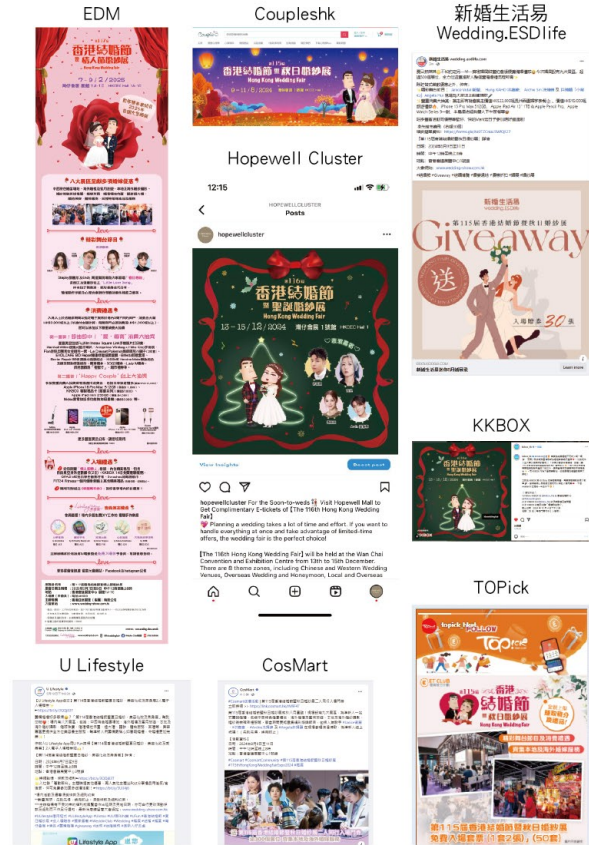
EDM

香港結婚節 暨 情人節婚展

Coupleshk

香港結婚節 暨 秋日婚紗展

Hong Kong Wedding Fair

新婚生活易

Wedding.ESDlife

第115屆香港結婚節暨秋日婚紗展

Giveaway

送

入場券 30 張

Hopewell Cluster

12:15

HOPEWELLCLUSTER

Posts

hopewellcluster

香港結婚節 暨 聖誕婚紗展

Hong Kong Wedding Fair

13 - 15 / 12 / 2024

灣仔會展 1號館

View Insights

Boost post

hopewellcluster For the Soon-to-weds Visit Hopewell Mall to Get Complimentary E-tickets of [The 116th Hong Kong Wedding Fair]

Planning a wedding takes a lot of time and effort. If you want to handle everything all at once and take advantage of limited-time offers, the wedding fair is the perfect choice!

[The 116th Hong Kong Wedding Fair] will be held at the Wan Chai Convention and Exhibition Centre from 13th to 15th December. There are 8 theme zones, including Chinese and Western Wedding Venues, Overseas Wedding and Honeymoon, Local and Overseas

KKBOX

香港結婚節

TOPick

第115屆香港結婚節暨秋日婚紗展

U Lifestyle

CosMart